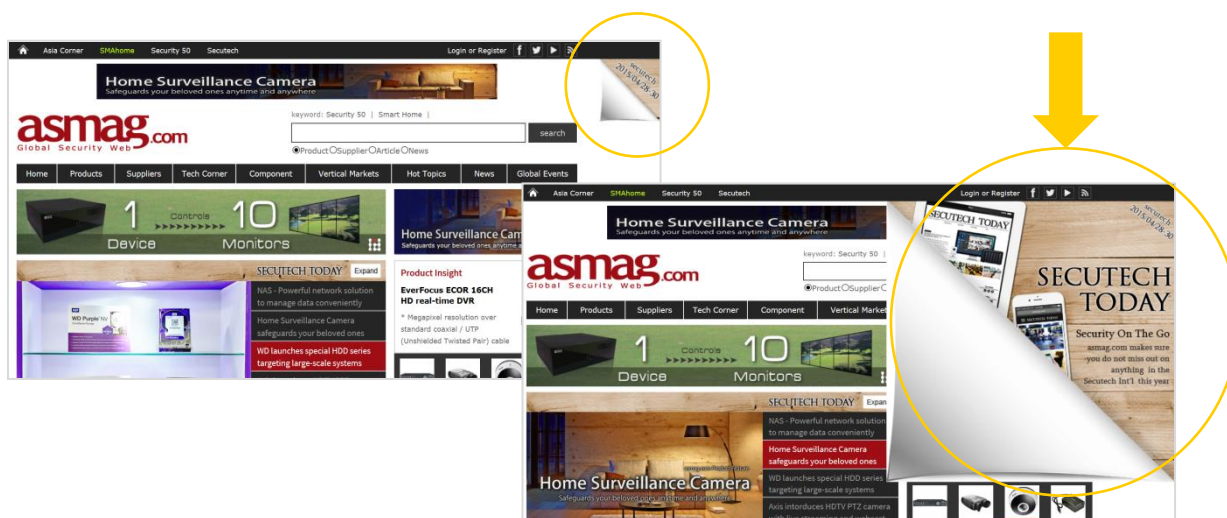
Asia Corner SMAhome Security 50 Secutech Login or Register

Home Surveillance Camera
Safeguards your beloved ones anytime and anywhere

secutech 2015/04/28-30

asmag.com
Global Security Web

keyword: Security 50 | Smart Home |

search

Product Supplier Article News

Home Products Suppliers Tech Corner Component Vertical Markets Hot Topics News Global Events

1 Controls 10
Device Monitors

Home Surveillance Cam
Safeguards your beloved ones anytime

SECUTECH TODAY Expand

NAS - Powerful network solution to manage data conveniently

Home Surveillance Camera safeguards your beloved ones

WD launches special HDD series targeting large-scale systems

Product Insight

EverFocus ECOR 16CH HD real-time DVR

* Megapixel resolution over standard coaxial / UTP (Unshielded Twisted Pair) cable

Asia Corner SMAhome Security 50 Secutech Login or Register

Home Surveillance Camera
Safeguards your beloved ones anytime and anywhere

asmag.com
Global Security Web

keyword: Security 50 |

Product Supplier

Home Products Suppliers Tech Corner Component Vertical Market

1 Controls 10
Device Monitors

SECUTECH TODAY Expa

NAS - Powerful network solution to manage data conveniently

Home Surveillance Camera safeguards your beloved ones

WD launches special HDD series targeting large-scale systems

Axis introduces HDTV PTZ camera

Home Surveillance Camera
Safeguards your beloved ones anytime and anywhere

secutech 2015/04/28-30

SECUTECH TODAY

SECUTECH TODAY

Security On The Go
asmag.com makes sure you do not miss out on anything in the Secutech Int'l this year